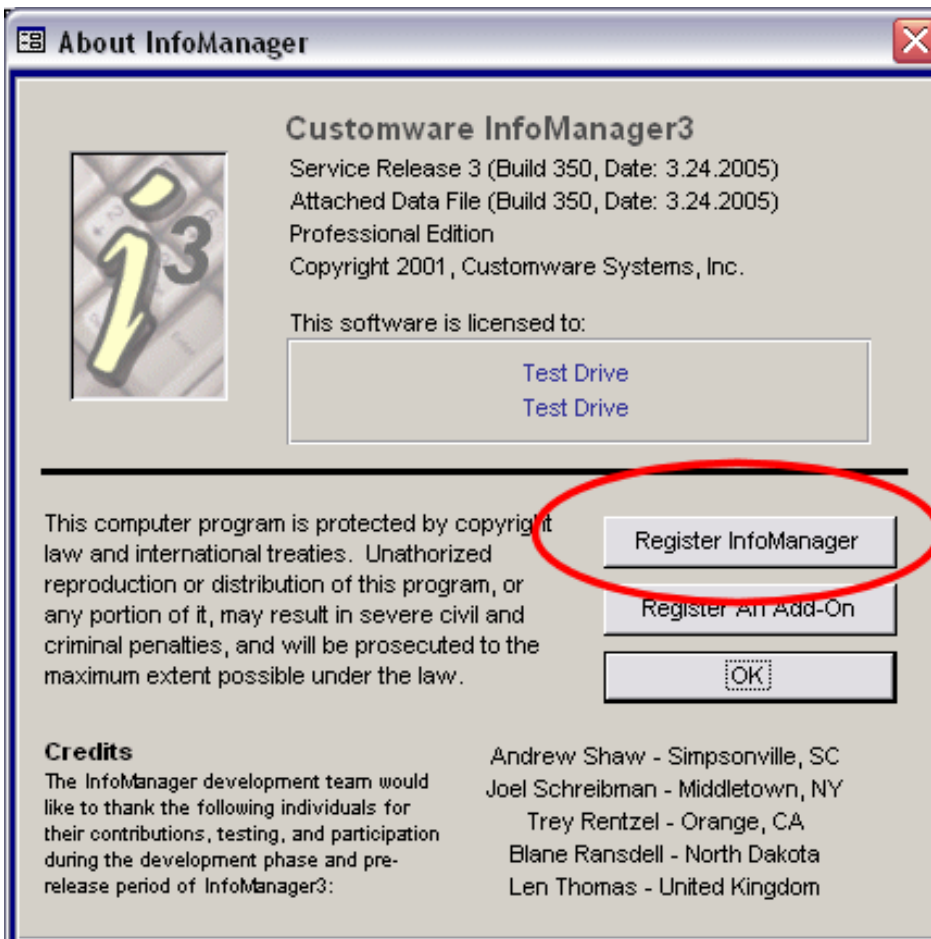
About InfoManager

Customware InfoManager3
Service Release 3 (Build 350, Date: 3.24.2005)
Attached Data File (Build 350, Date: 3.24.2005)
Professional Edition
Copyright 2001, Customware Systems, Inc.

This software is licensed to:

Test Drive
Test Drive

This computer program is protected by copyright law and international treaties. Unathorized reproduction or distribution of this program, or any portion of it, may result in severe civil and criminal penalties, and will be prosecuted to the maximum extent possible under the law.

Register InfoManager

Register An Add-On

OK

Credits
The InfoManager development team would like to thank the following individuals for their contributions, testing, and participation during the development phase and pre-release period of InfoManager3:

Andrew Shaw - Simpsonville, SC
Joel Schreibman - Middletown, NY
Trey Rentzel - Orange, CA
Blane Ransdell - North Dakota
Len Thomas - United Kingdom